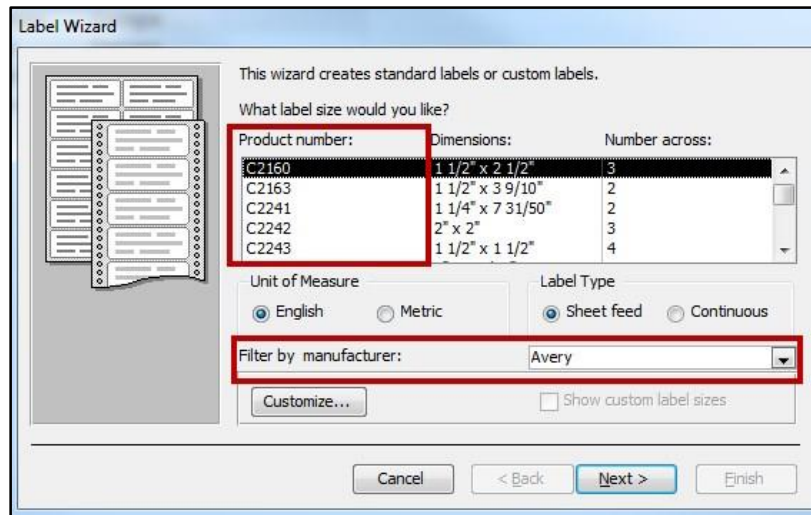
Label Wizard

This wizard creates standard labels or custom labels.

What label size would you like?

| Product number: | Dimensions: | Number across: |
|---|---|---|
| C2160 | 1 1/2" x 2 1/2" | 3 |
| C2163 | 1 1/2" x 3 9/10" | 2 |
| C2241 | 1 1/4" x 7 31/50" | 2 |
| C2242 | 2" x 2" | 3 |
| C2243 | 1 1/2" x 1 1/2" | 4 |

Unit of Measure

English Metric

Label Type

Sheet feed Continuous

Filter by manufacturer: Avery

Customize...

Show custom label sizes

Cancel < Back Next > Finish